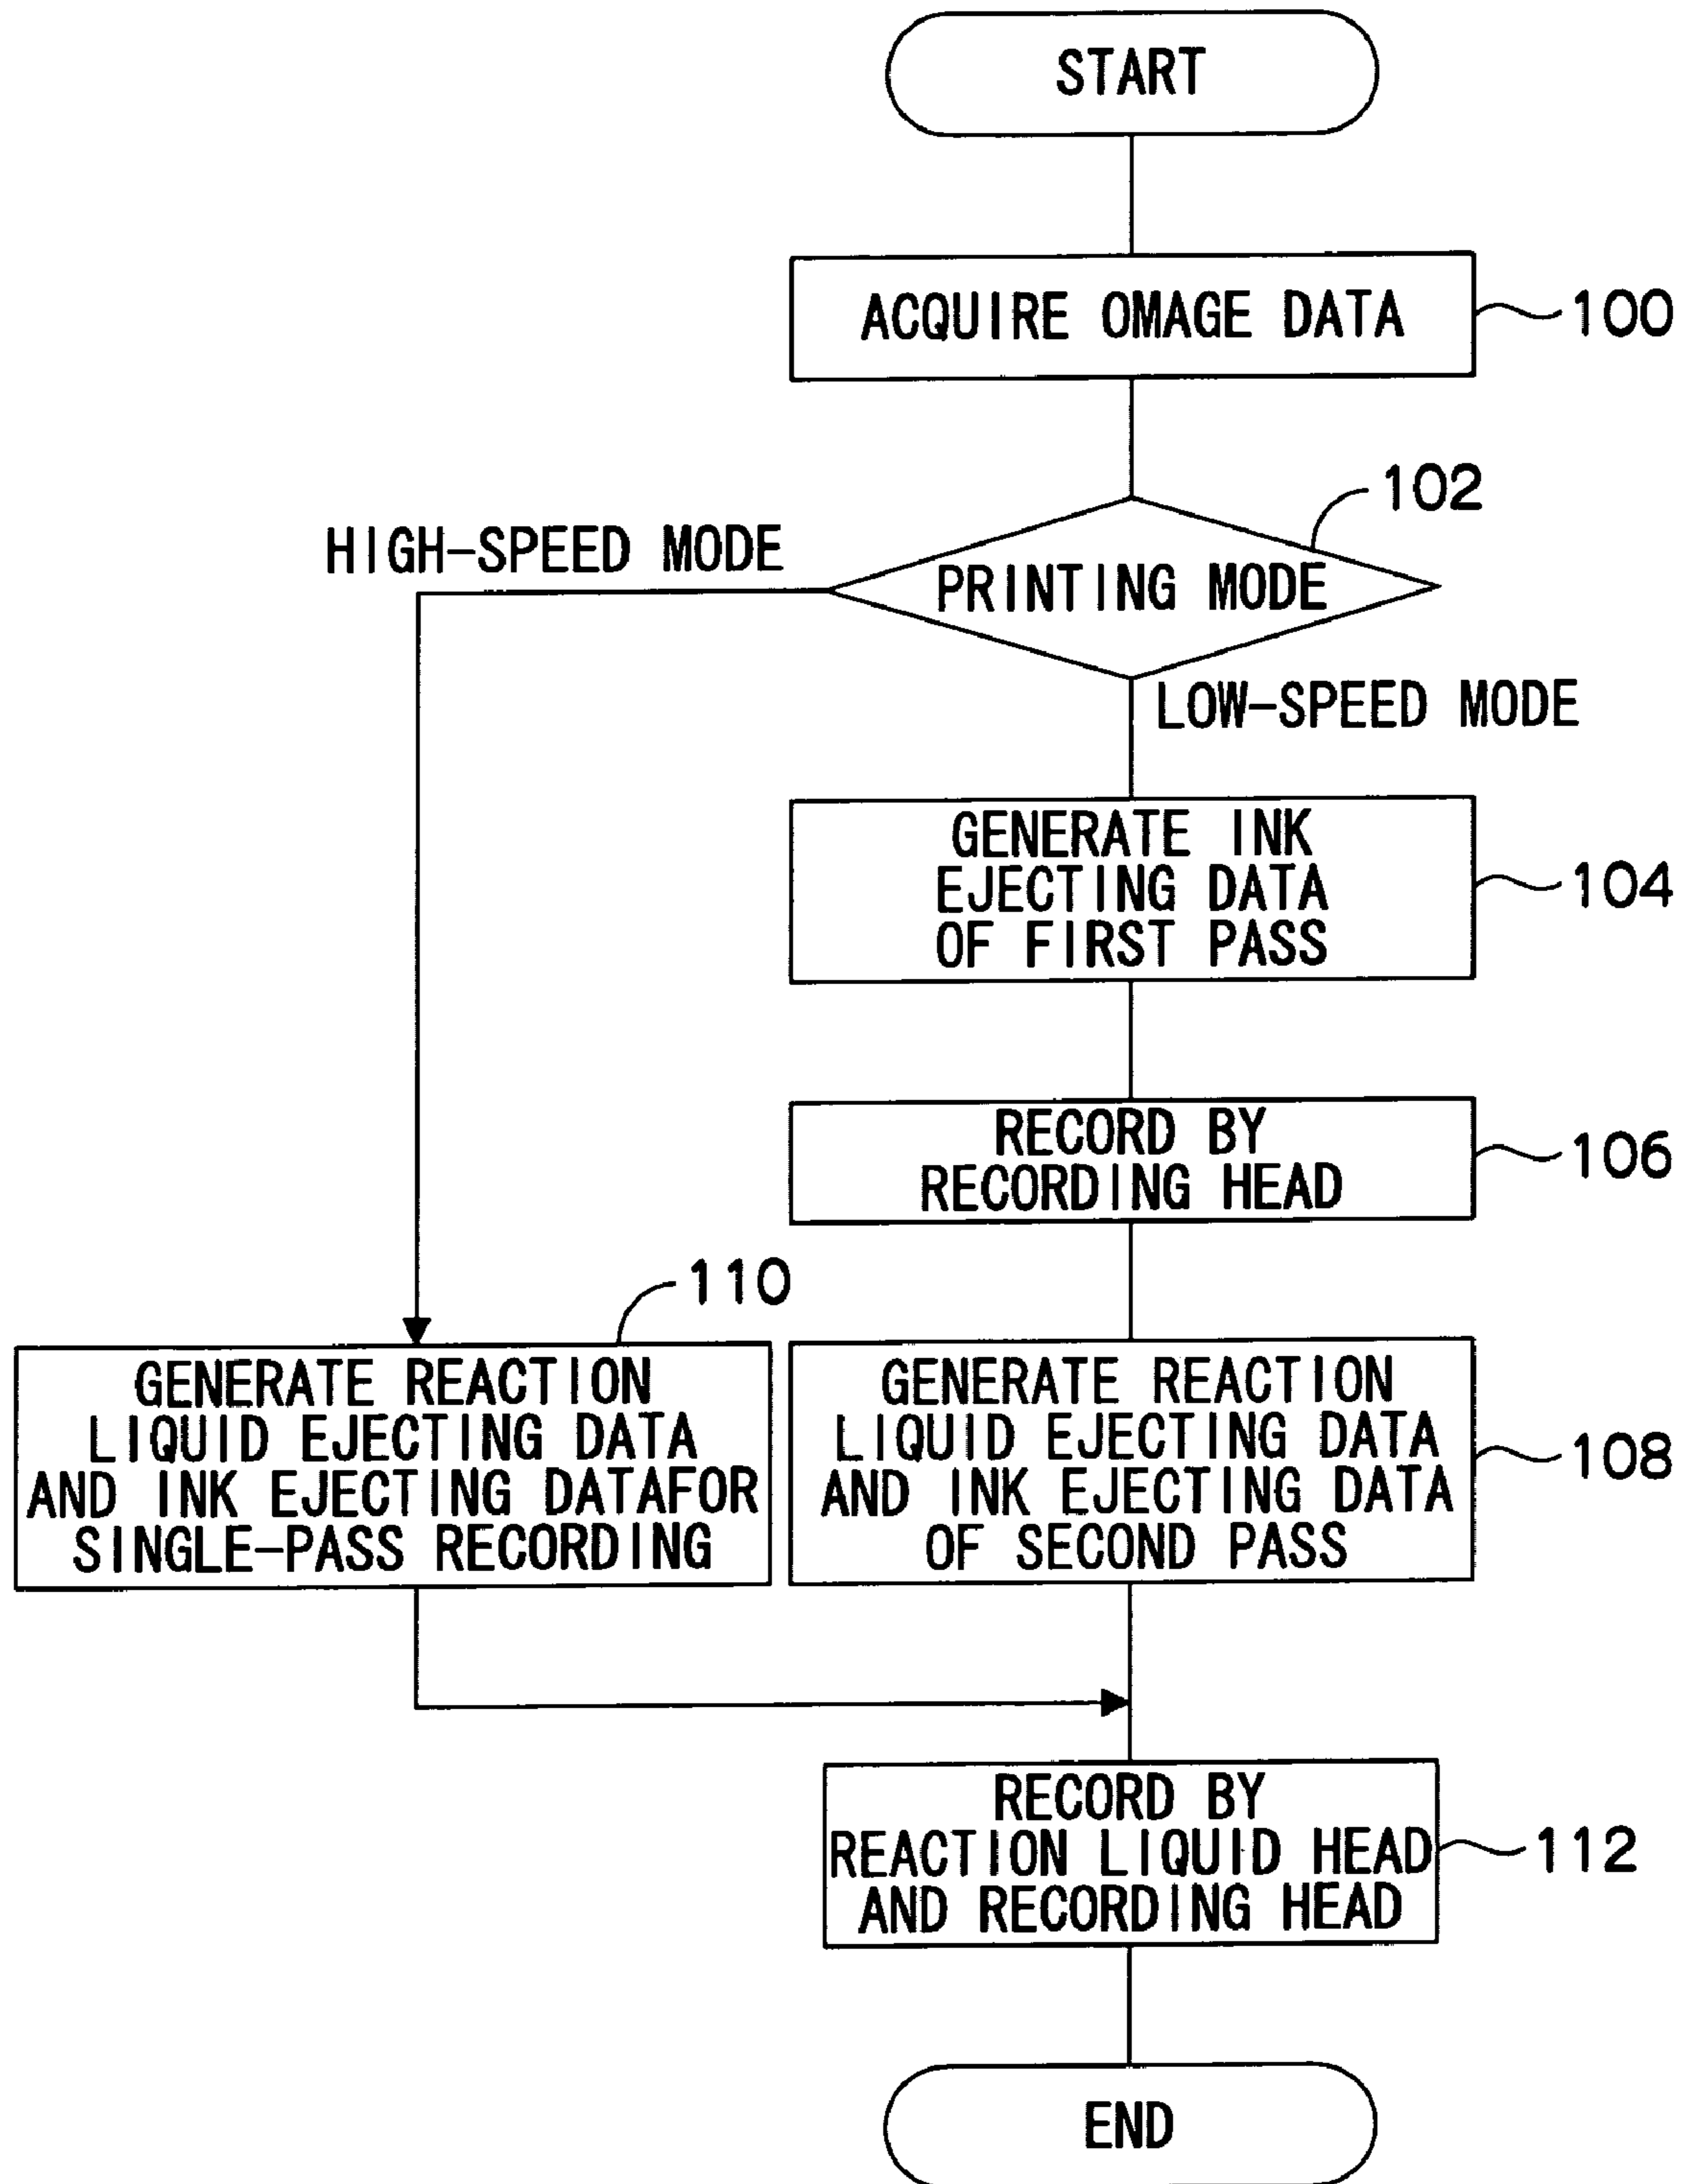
START

ACQUIRE OMAGE DATA

100

102

HIGH-SPEED MODE

PRINTING MODE

LOW-SPEED MODE

GENERATE INK EJECTING DATA OF FIRST PASS

104

RECORD BY RECORDING HEAD

106

110

GENERATE REACTION LIQUID EJECTING DATA AND INK EJECTING DATAFOR SINGLE-PASS RECORDING

GENERATE REACTION LIQUID EJECTING DATA AND INK EJECTING DATA OF SECOND PASS

108

RECORD BY REACTION LIQUID HEAD AND RECORDING HEAD

112

END